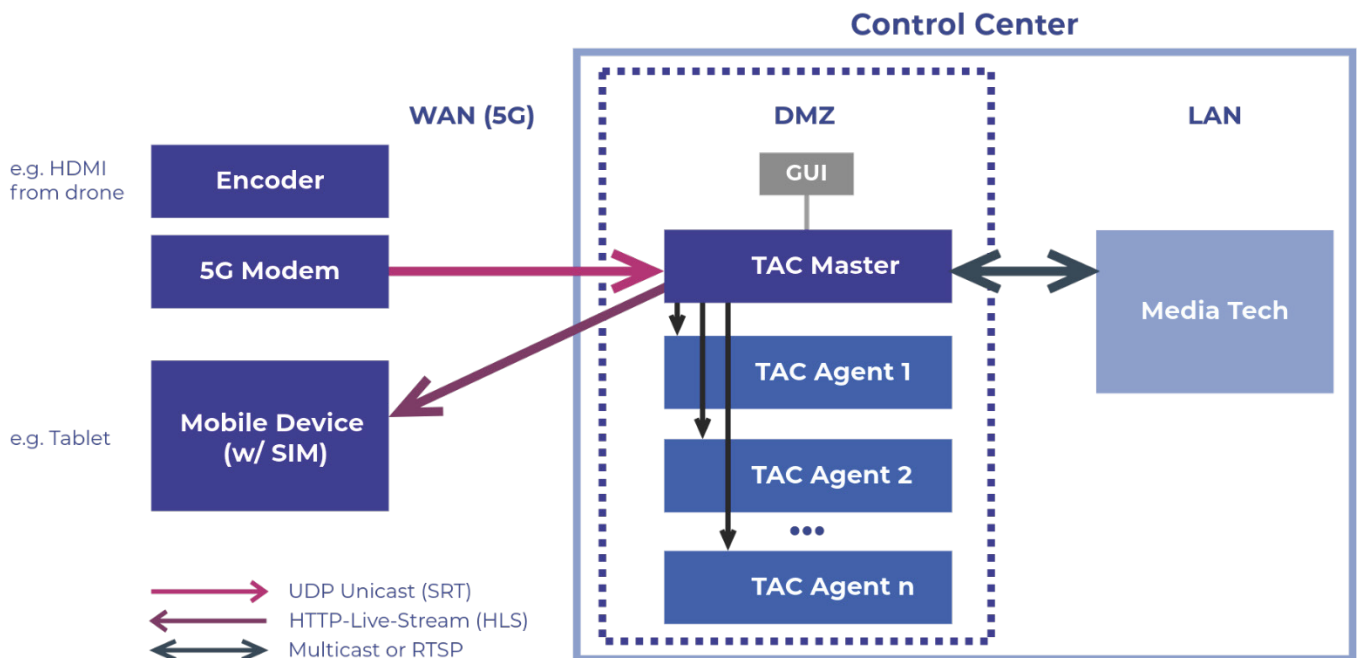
Control Center

WAN (5G)

DMZ

LAN

e.g. HDMI from drone

Encoder

5G Modem

GUI

TAC Master

Media Tech

TAC Agent 1

e.g. Tablet

Mobile Device (w/ SIM)

TAC Agent 2

•••

TAC Agent n

UDP Unicast (SRT)

HTTP-Live-Stream (HLS)

Multicast or RTSP